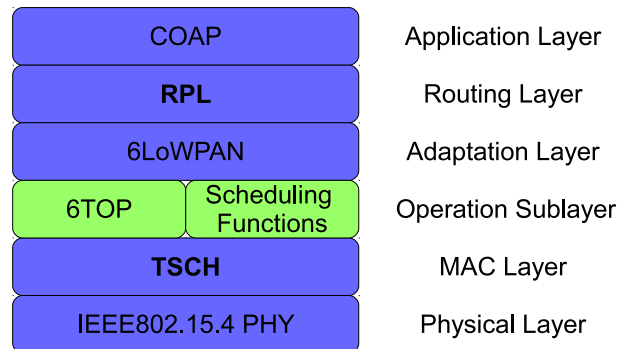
| | |
|---|---|
| COAP | Application Layer |
| RPL | Routing Layer |
| 6LoWPAN | Adaptation Layer |
| 6TOP / Scheduling Functions | Operation Sublayer |
| TSCH | MAC Layer |
| IEEE802.15.4 PHY | Physical Layer |